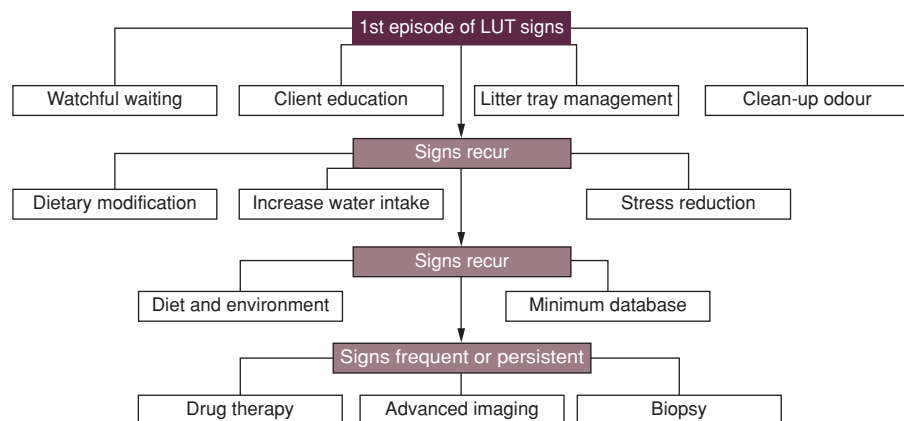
1st episode of LUT signs

Watchful waiting

Client education

Litter tray management

Clean-up odour

Signs recur

Dietary modification

Increase water intake

Stress reduction

Signs recur

Diet and environment

Minimum database

Signs frequent or persistent

Drug therapy

Advanced imaging

Biopsy